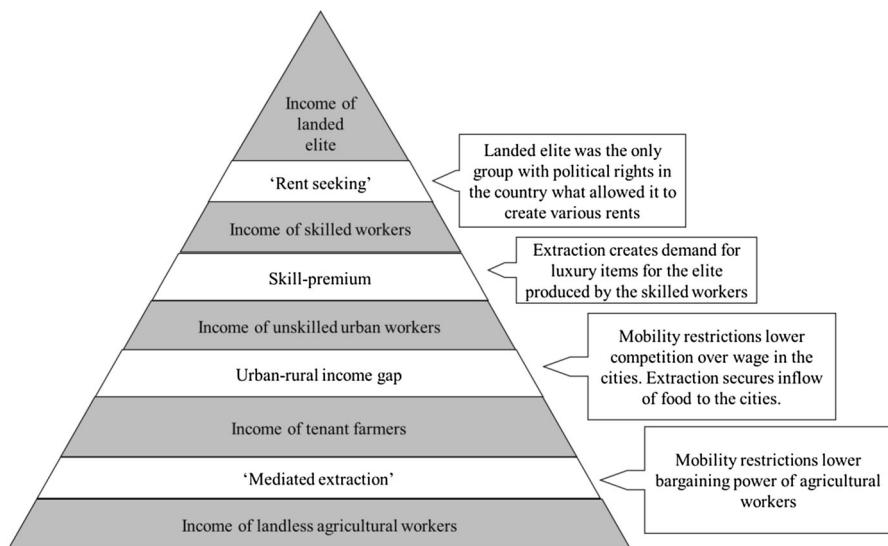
Income of landed elite

Landed elite was the only group with political rights in the country what allowed it to create various rents

'Rent seeking'

Income of skilled workers

Extraction creates demand for luxury items for the elite produced by the skilled workers

Skill-premium

Income of unskilled urban workers

Mobility restrictions lower competition over wage in the cities. Extraction secures inflow of food to the cities.

Urban-rural income gap

Income of tenant farmers

Mobility restrictions lower bargaining power of agricultural workers

'Mediated extraction'

Income of landless agricultural workers